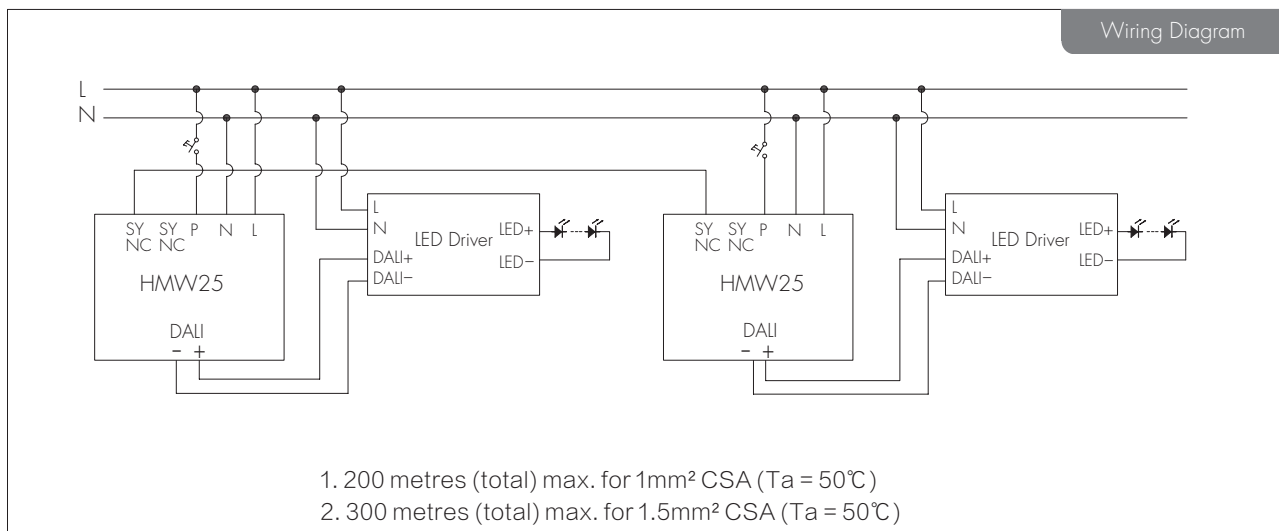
Wiring Diagram

L
N

SY NC SY NC P N L
HMW25
DALI
- +

L
N
DALI+
DALI-
LED Driver
LED+
LED-

SY NC SY NC P N L
HMW25
DALI
- +

L
N
DALI+
DALI-
LED Driver
LED+
LED-

1. 200 metres (total) max. for 1mm² CSA (Ta = 50℃)
2. 300 metres (total) max. for 1.5mm² CSA (Ta = 50℃)